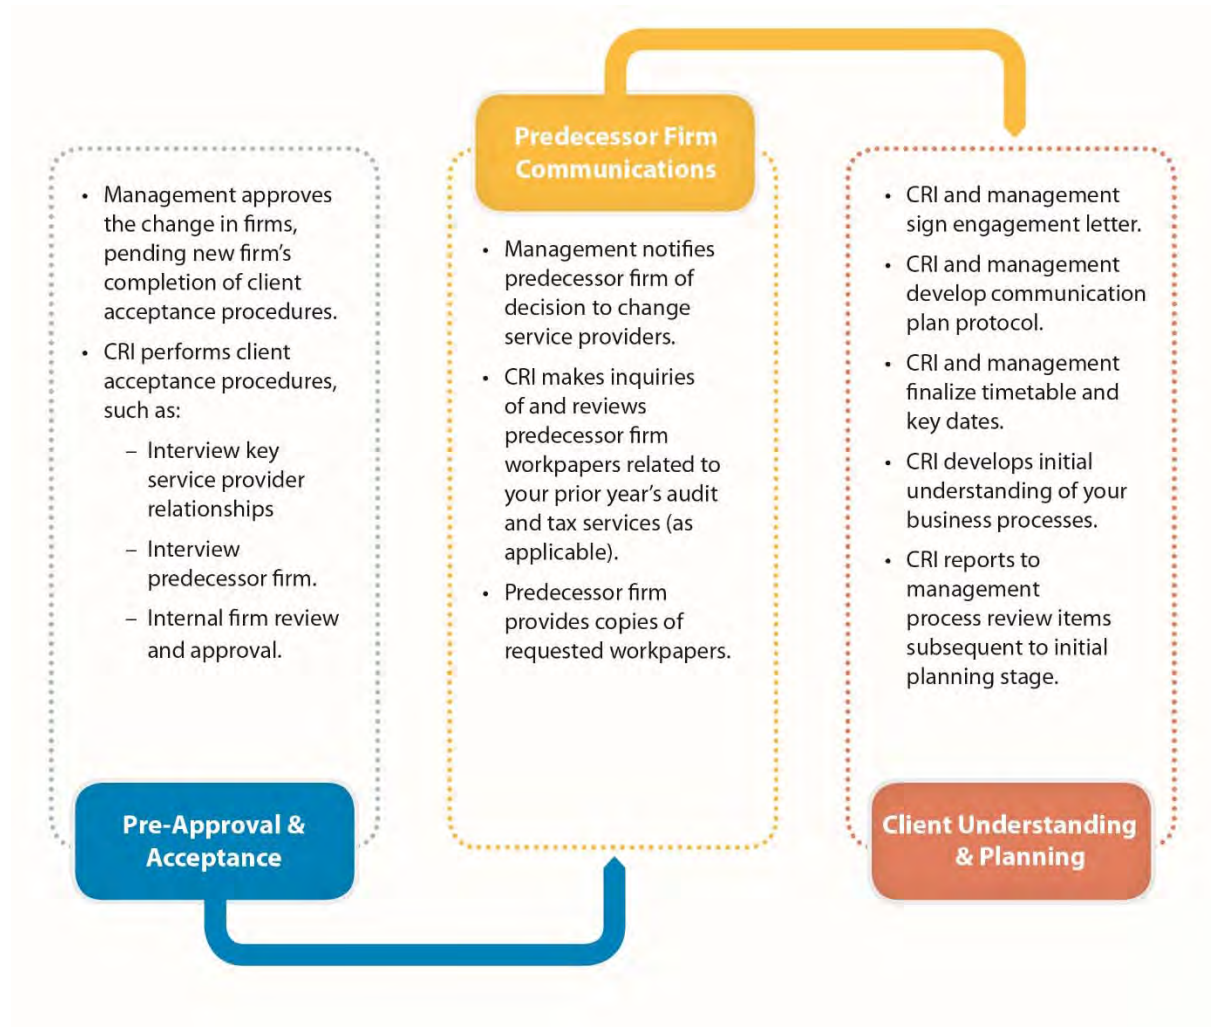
- Management approves the change in firms, pending new firm's completion of client acceptance procedures.
- CRI performs client acceptance procedures, such as:
  – Interview key service provider relationships
  – Interview predecessor firm.
  – Internal firm review and approval.

Pre-Approval & Acceptance

Predecessor Firm Communications

- Management notifies predecessor firm of decision to change service providers.
- CRI makes inquiries of and reviews predecessor firm workpapers related to your prior year's audit and tax services (as applicable).
- Predecessor firm provides copies of requested workpapers.

- CRI and management sign engagement letter.
- CRI and management develop communication plan protocol.
- CRI and management finalize timetable and key dates.
- CRI develops initial understanding of your business processes.
- CRI reports to management process review items subsequent to initial planning stage.

Client Understanding & Planning